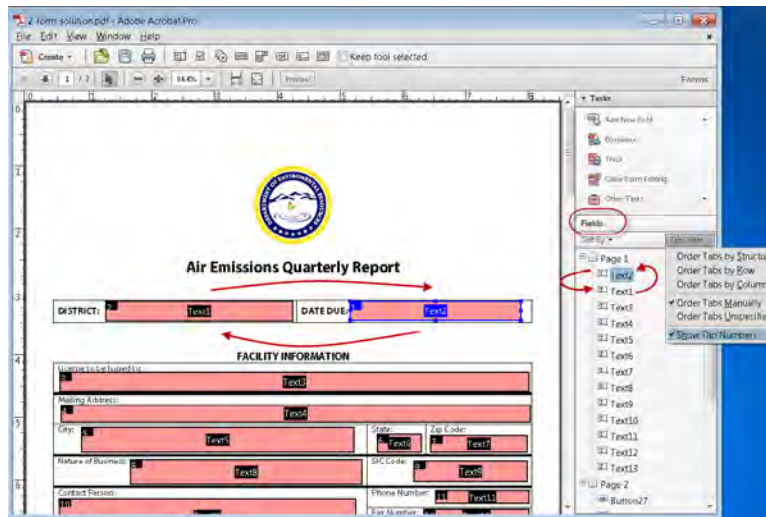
2 form solution.pdf - Adobe Acrobat Pro

File Edit View Window Help

Create

Keep tool selected

1 / 2

Preview

Forms

Tasks

Add New Field

Distribute

Track

Close Form Editing

Other Tasks

Fields

Sort By

Tab Order

Order Tabs by Structure

Order Tabs by Row

Order Tabs by Column

Order Tabs Manually

Order Tabs Unspecified

Show Tab Numbers

Page 1

Text2

Text1

Text3

Text4

Text5

Text6

Text7

Text8

Text9

Text10

Text11

Text12

Text13

Page 2

Button27

Air Emissions Quarterly Report

DISTRICT: 2 Text1

DATE DUE: 1 Text2

FACILITY INFORMATION

License to be Issued to:

3 Text3

Mailing Address:

4 Text4

City: 5 Text5

State: 6 Text6

Zip Code: 7 Text7

Nature of Business: 8 Text8

SIC Code: 9 Text9

Contact Person: 10

Phone Number: 11 Text11

Fax Number: